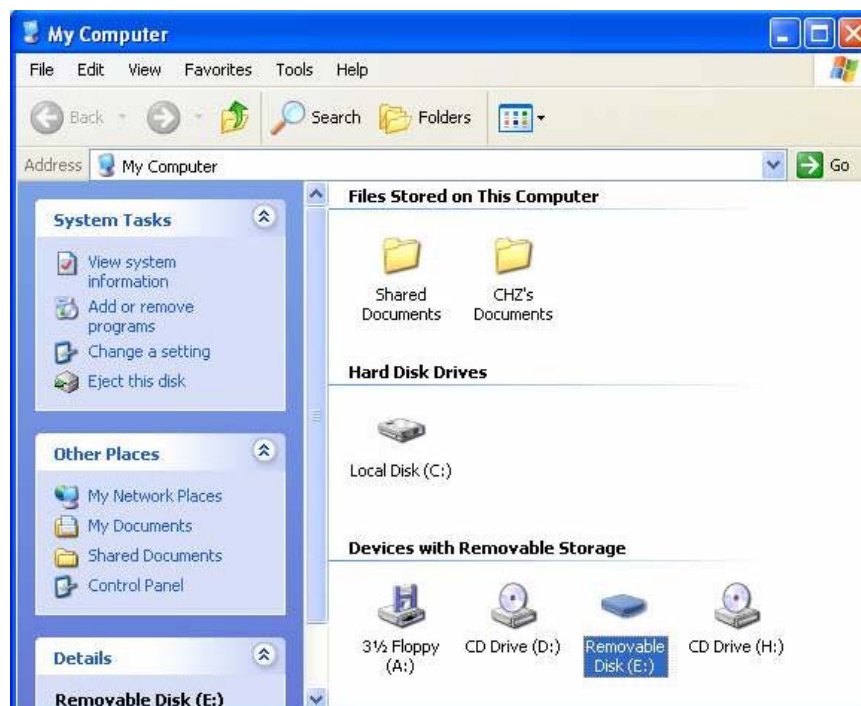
My Computer

File Edit View Favorites Tools Help

Back Search Folders

Address My Computer Go

System Tasks

View system information
Add or remove programs
Change a setting
Eject this disk

Other Places

My Network Places
My Documents
Shared Documents
Control Panel

Details

Removable Disk (E:)

Files Stored on This Computer

Shared Documents
CHZ's Documents

Hard Disk Drives

Local Disk (C:)

Devices with Removable Storage

3½ Floppy (A:)
CD Drive (D:)
Removable Disk (E:)
CD Drive (H:)